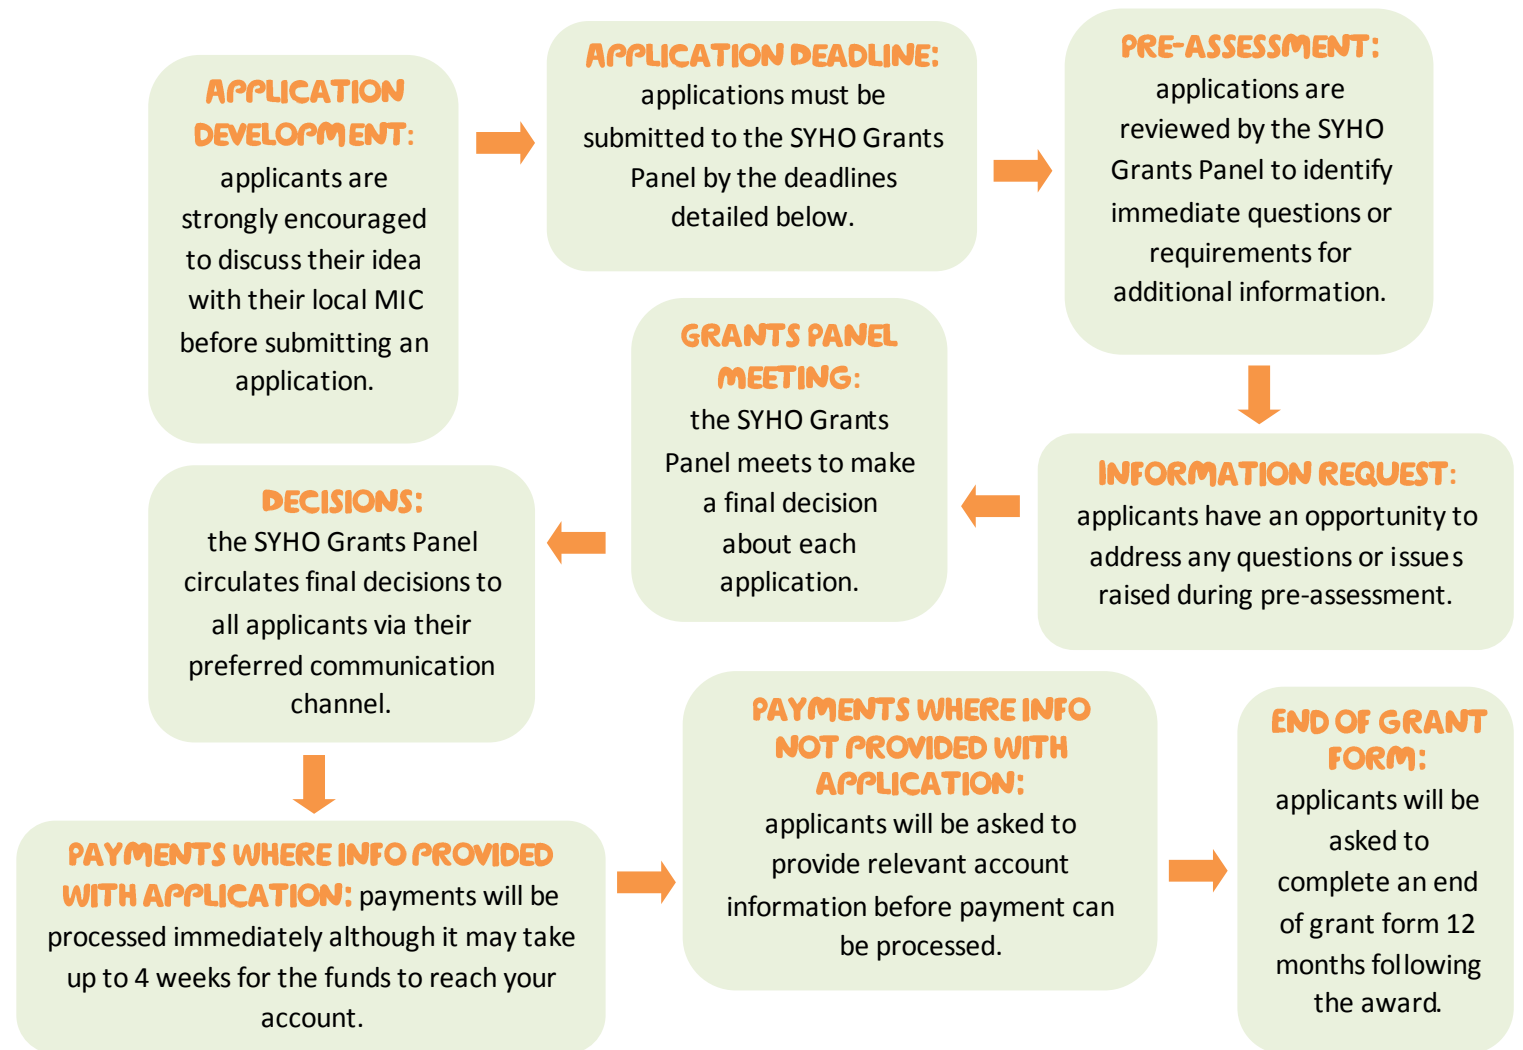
APPLICATION DEVELOPMENT: applicants are strongly encouraged to discuss their idea with their local MIC before submitting an application.

APPLICATION DEADLINE: applications must be submitted to the SYHO Grants Panel by the deadlines detailed below.

PRE-ASSESSMENT: applications are reviewed by the SYHO Grants Panel to identify immediate questions or requirements for additional information.

INFORMATION REQUEST: applicants have an opportunity to address any questions or issues raised during pre-assessment.

GRANTS PANEL MEETING: the SYHO Grants Panel meets to make a final decision about each application.

DECISIONS: the SYHO Grants Panel circulates final decisions to all applicants via their preferred communication channel.

PAYMENTS WHERE INFO PROVIDED WITH APPLICATION: payments will be processed immediately although it may take up to 4 weeks for the funds to reach your account.

PAYMENTS WHERE INFO NOT PROVIDED WITH APPLICATION: applicants will be asked to provide relevant account information before payment can be processed.

END OF GRANT FORM: applicants will be asked to complete an end of grant form 12 months following the award.